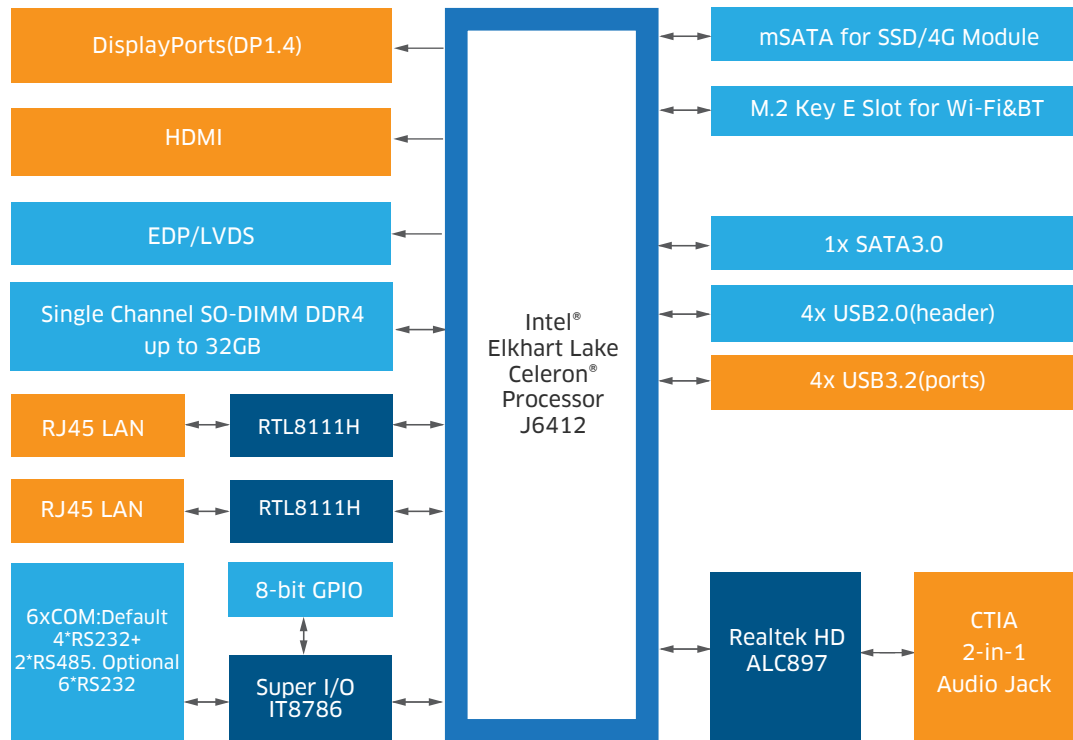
DisplayPorts(DP1.4)

HDMI

EDP/LVDS

Single Channel SO-DIMM DDR4 up to 32GB

RJ45 LAN

RTL8111H

RJ45 LAN

RTL8111H

6xCOM:Default 4*RS232+ 2*RS485. Optional 6*RS232

8-bit GPIO

Super I/O IT8786

Intel® Elkhart Lake Celeron® Processor J6412

mSATA for SSD/4G Module

M.2 Key E Slot for Wi-Fi&BT

1x SATA3.0

4x USB2.0(header)

4x USB3.2(ports)

Realtek HD ALC897

CTIA 2-in-1 Audio Jack